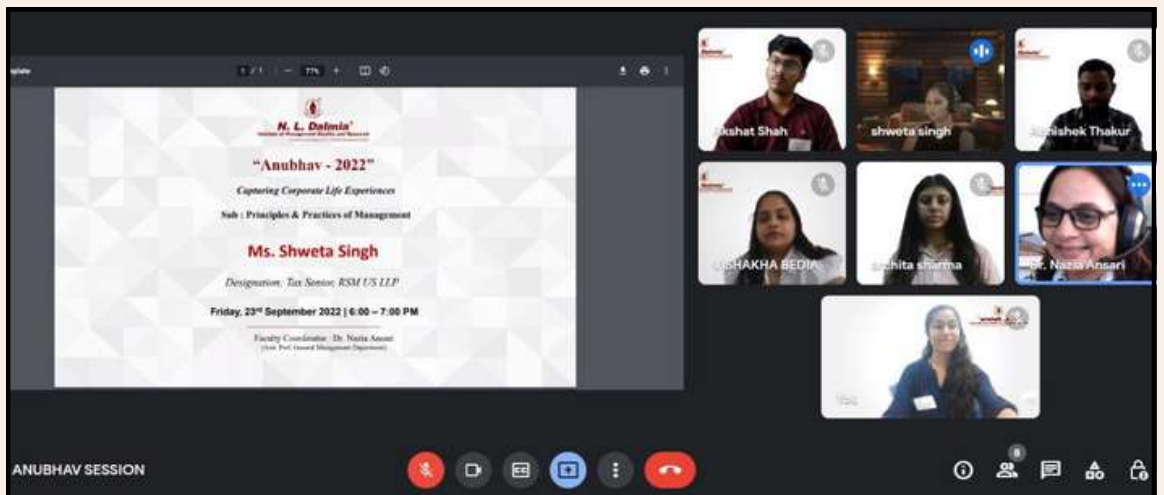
plate

1 / 1 | — 77% + 

N. L. Dalmia
Institute of Management Studies and Research

"Anubhav - 2022"

Capturing Corporate Life Experiences

Sub : Principles & Practices of Management

Ms. Shweta Singh

Designation: Tax Senior, RSM US LLP

Friday, 23rd September 2022 | 6:00 – 7:00 PM

Faculty Coordinator : Dr. Nazia Ansari
(Asst. Prof. General Management Department)

Akshat Shah

shweta singh

Abhishek Thakur

VISHAKHA BEDIA

archita sharma

Dr. Nazia Ansari

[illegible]

ANUBHAV SESSION

8